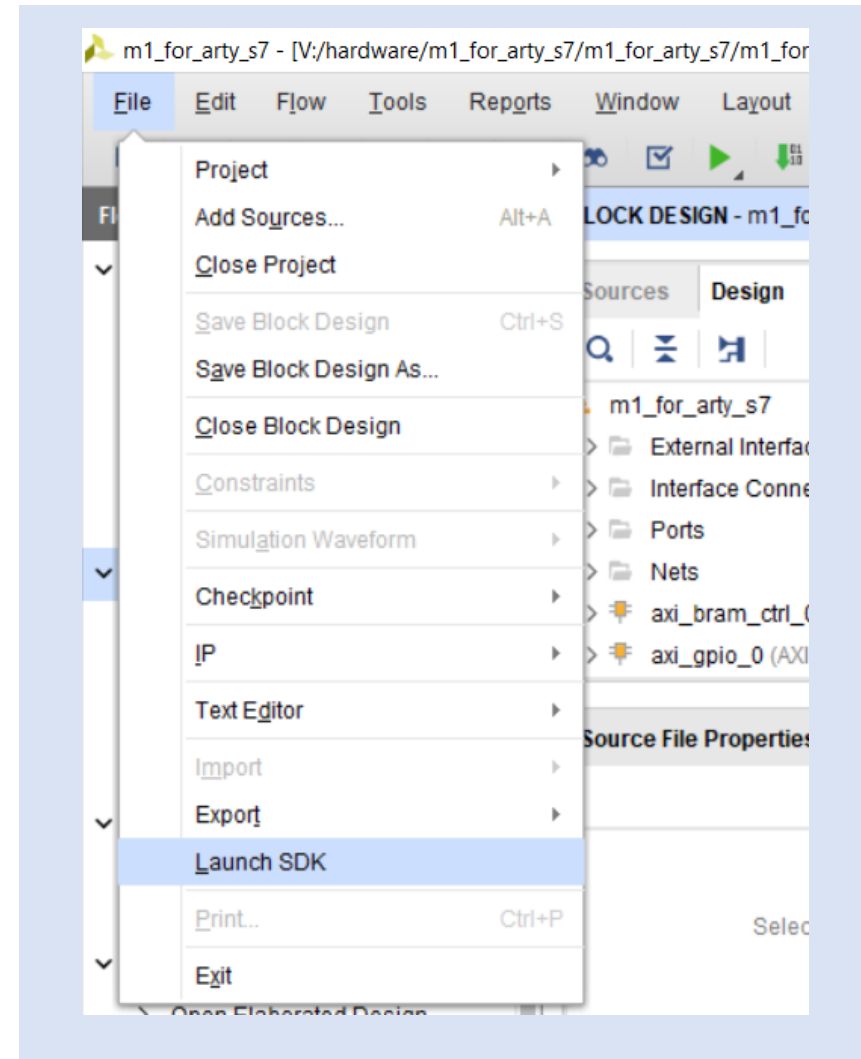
m1_for_arty_s7 - [V:/hardware/m1_for_arty_s7/m1_for_arty_s7/m1_for

File Edit Flow Tools Reports Window Layout

Project
Add Sources... Alt+A
Close Project
Save Block Design Ctrl+S
Save Block Design As...
Close Block Design
Constraints
Simulation Waveform
Checkpoint
IP
Text Editor
Import
Export
Launch SDK
Print... Ctrl+P
Exit

FI
LOCK DESIGN - m1_fo
Sources Design
m1_for_arty_s7
External Interfac
Interface Conne
Ports
Nets
axi_bram_ctrl_
axi_gpio_0 (AXI
Source File Propertie
Selec
Open Elaborated Design